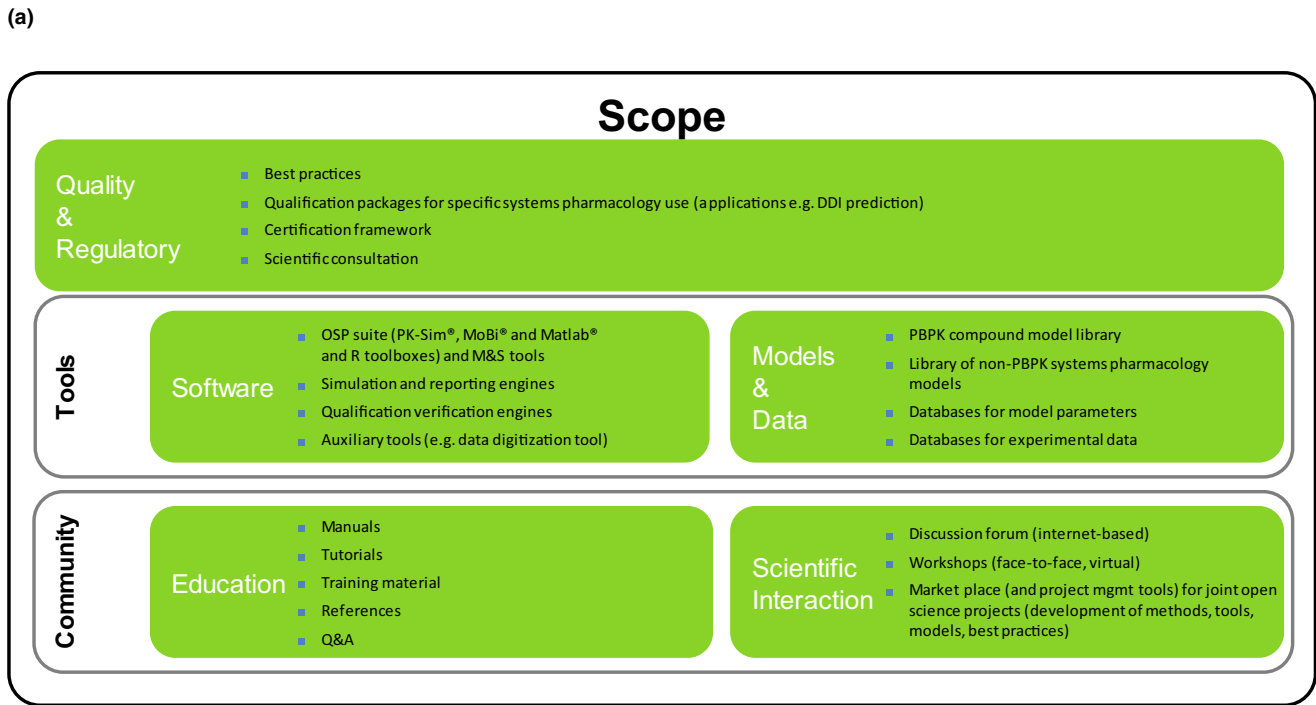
(a)

Scope

Quality & Regulatory

- Best practices
- Qualification packages for specific systems pharmacology use (applications e.g. DDI prediction)
- Certification framework
- Scientific consultation

Tools

Software

- OSP suite (PK-Sim®, MoBi® and Matlab® and R toolboxes) and M&S tools
- Simulation and reporting engines
- Qualification verification engines
- Auxiliary tools (e.g. data digitization tool)

Models & Data

- PBPK compound model library
- Library of non-PBPK systems pharmacology models
- Databases for model parameters
- Databases for experimental data

Community

Education

- Manuals
- Tutorials
- Training material
- References
- Q&A

Scientific Interaction

- Discussion forum (internet-based)
- Workshops (face-to-face, virtual)
- Market place (and project mgmt tools) for joint open science projects (development of methods, tools, models, best practices)